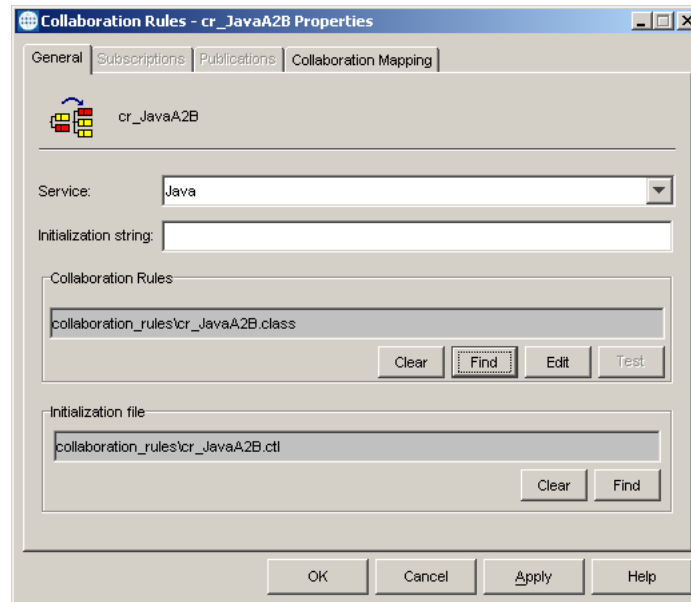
Collaboration Rules - cr_JavaA2B Properties

General | Subscriptions | Publications | Collaboration Mapping

cr_JavaA2B

Service: Java

Initialization string:

Collaboration Rules

collaboration_rules\cr_JavaA2B.class

Clear | Find | Edit | Test

Initialization file

collaboration_rules\cr_JavaA2B.ctl

Clear | Find

OK | Cancel | Apply | Help